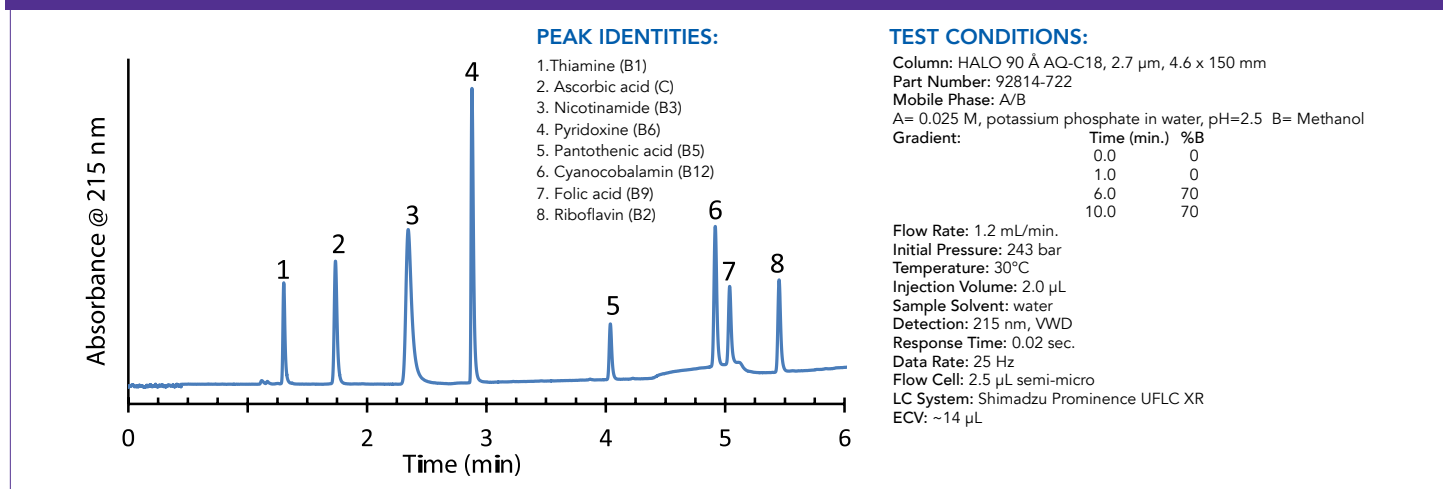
Absorbance @ 215 nm

1
2
3
4
5
6
7
8

0
2
3
4
5
6
Time (min)

PEAK IDENTITIES:

1.Thiamine (B1)
2. Ascorbic acid (C)
3. Nicotinamide (B3)
4. Pyridoxine (B6)
5. Pantothenic acid (B5)
6. Cyanocobalamin (B12)
7. Folic acid (B9)
8. Riboflavin (B2)

TEST CONDITIONS:

Column: HALO 90 Å AQ-C18, 2.7 µm, 4.6 x 150 mm
Part Number: 92814-722
Mobile Phase: A/B
A= 0.025 M, potassium phosphate in water, pH=2.5 B= Methanol
Gradient:

| Time (min.) | %B |
|---|---|
| 0.0 | 0 |
| 1.0 | 0 |
| 6.0 | 70 |
| 10.0 | 70 |

Flow Rate: 1.2 mL/min.
Initial Pressure: 243 bar
Temperature: 30°C
Injection Volume: 2.0 µL
Sample Solvent: water
Detection: 215 nm, VWD
Response Time: 0.02 sec.
Data Rate: 25 Hz
Flow Cell: 2.5 µL semi-micro
LC System: Shimadzu Prominence UFLC XR
ECV: ~14 µL